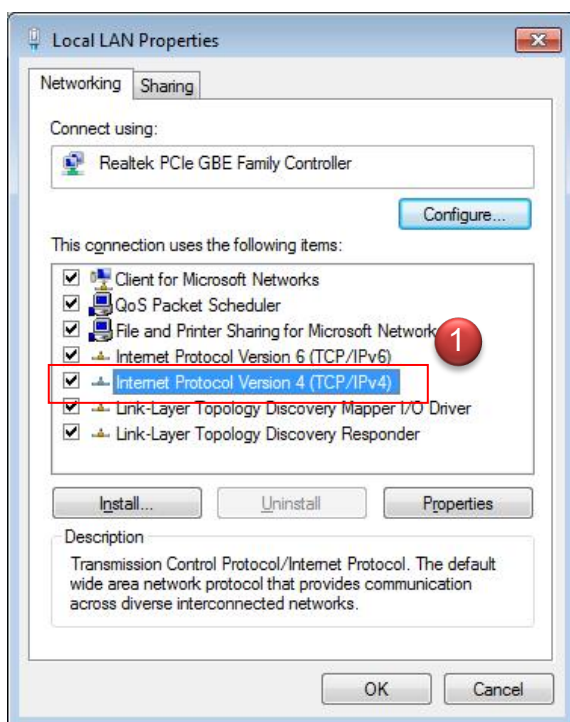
Local LAN Properties

Networking | Sharing

Connect using:

Realtek PCIe GBE Family Controller

Configure...

This connection uses the following items:

Client for Microsoft Networks
QoS Packet Scheduler
File and Printer Sharing for Microsoft Network
Internet Protocol Version 6 (TCP/IPv6)
Internet Protocol Version 4 (TCP/IPv4)
Link-Layer Topology Discovery Mapper I/O Driver
Link-Layer Topology Discovery Responder

1

Install... | Uninstall | Properties

Description

Transmission Control Protocol/Internet Protocol. The default wide area network protocol that provides communication across diverse interconnected networks.

OK | Cancel